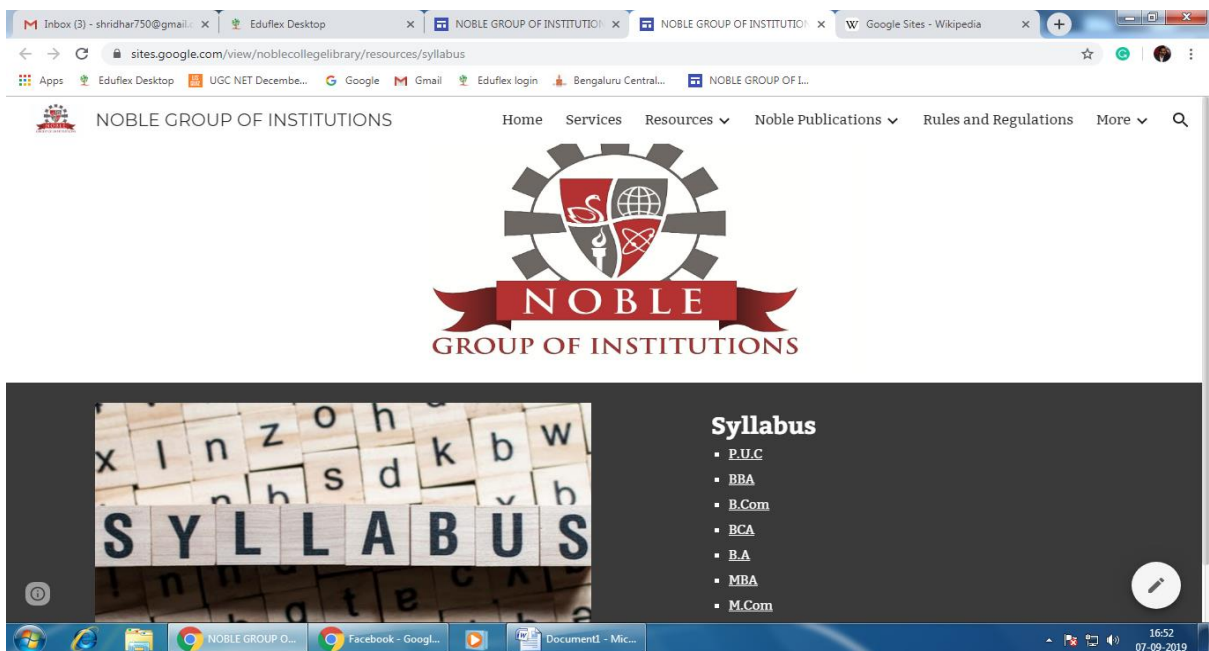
Inbox (3) - shridhar750@gmail.c ×
Eduflex Desktop ×
NOBLE GROUP OF INSTITUTION ×
NOBLE GROUP OF INSTITUTION ×
Google Sites - Wikipedia ×

sites.google.com/view/noblecollegelibrary/resources/syllabus

Apps Eduflex Desktop UGC NET Decembe... Google Gmail Eduflex login Bengaluru Central... NOBLE GROUP OF I...

NOBLE GROUP OF INSTITUTIONS

Home Services Resources Noble Publications Rules and Regulations More

NOBLE
GROUP OF INSTITUTIONS

x l n z o h k b w s d h b
S Y L L A B U S

Syllabus
- P.U.C
- BBA
- B.Com
- BCA
- B.A
- MBA
- M.Com

NOBLE GROUP O...
Facebook - Googl...
Document1 - Mic...
16:52
07-09-2019